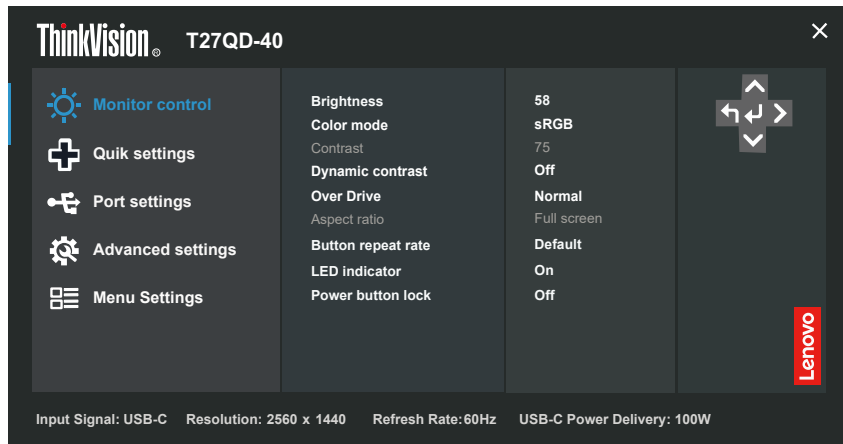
ThinkVision® T27QD-40

Monitor control
Quik settings
Port settings
Advanced settings
Menu Settings

| | |
|---|---|
| Brightness | 58 |
| Color mode | sRGB |
| Contrast | 75 |
| Dynamic contrast | Off |
| Over Drive | Normal |
| Aspect ratio | Full screen |
| Button repeat rate | Default |
| LED indicator | On |
| Power button lock | Off |

Lenovo

Input Signal: USB-C Resolution: 2560 x 1440 Refresh Rate:60Hz USB-C Power Delivery: 100W